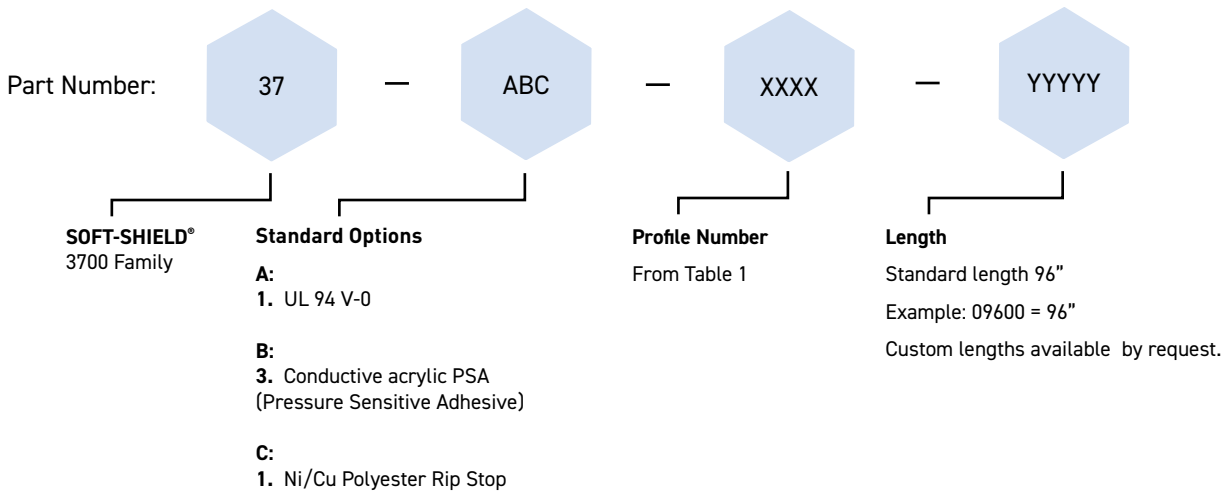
Part Number: 37 — ABC — XXXX — YYYYY

**SOFT-SHIELD®**
3700 Family

**Standard Options**

**A:**
**1.** UL 94 V-0

**B:**
**3.** Conductive acrylic PSA (Pressure Sensitive Adhesive)

**C:**
**1.** Ni/Cu Polyester Rip Stop

**Profile Number**
From Table 1

**Length**
Standard length 96"
Example: 09600 = 96"
Custom lengths available by request.